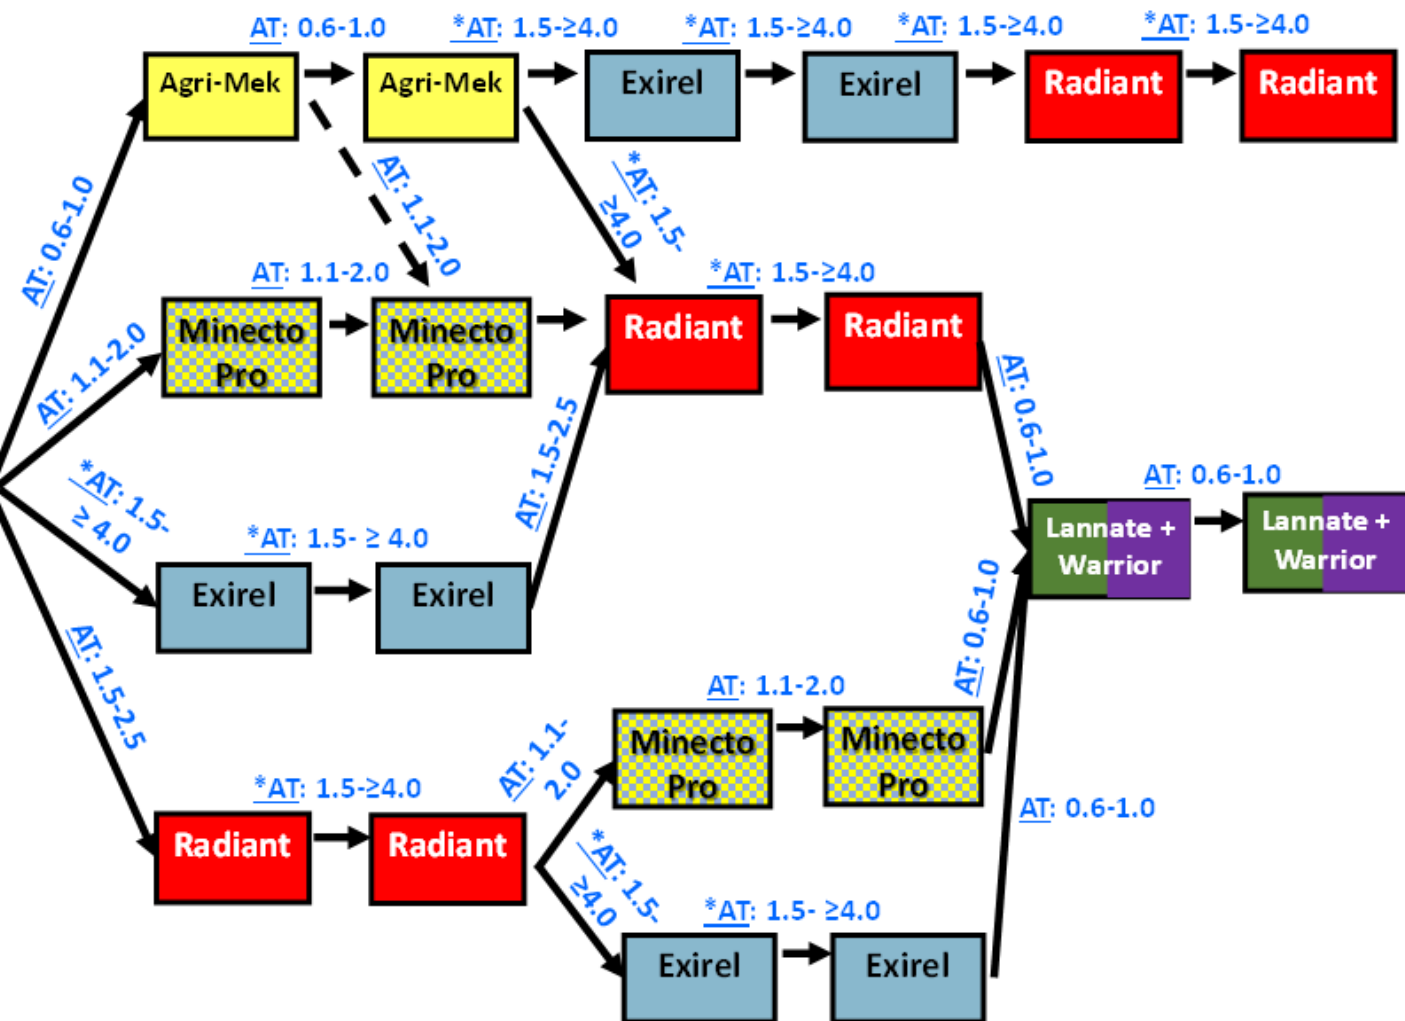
AT: 0.6-1.0

*AT: 1.5-≥4.0

*AT: 1.5-≥4.0

*AT: 1.5-≥4.0

*AT: 1.5-≥4.0

Agri-Mek

Agri-Mek

Exirel

Exirel

Radiant

Radiant

AT: 0.6-1.0

AT: 1.1-2.0

*AT: 1.5-≥4.0

AT: 1.1-2.0

*AT: 1.5-≥4.0

Minecto Pro

Minecto Pro

Radiant

Radiant

AT: 1.1-2.0

AT: 0.6-1.0

*AT: 1.5-≥ 4.0

AT: 1.5-2.5

AT: 0.6-1.0

*AT: 1.5- ≥ 4.0

Lannate + Warrior

Lannate + Warrior

Exirel

Exirel

AT: 1.5-2.5

AT: 0.6-1.0

AT: 1.1-2.0

Minecto Pro

Minecto Pro

*AT: 1.5-≥4.0

AT: 1.1-2.0

AT: 0.6-1.0

Radiant

Radiant

*AT: 1.5-≥4.0

*AT: 1.5- ≥4.0

Exirel

Exirel